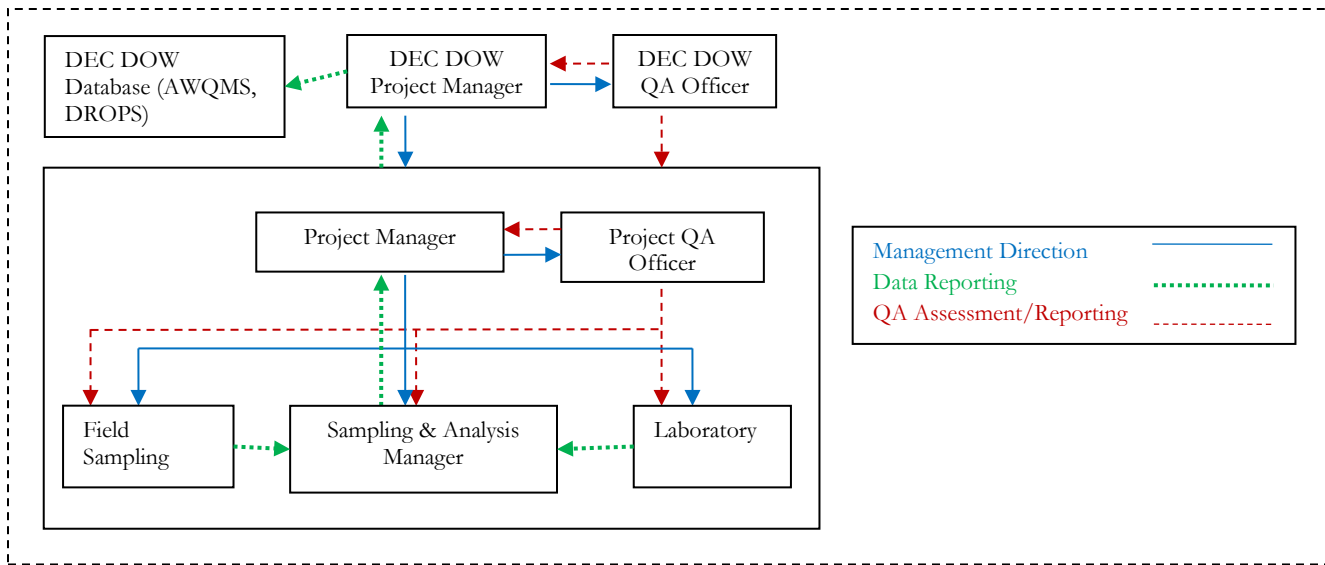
DEC DOW Database (AWQMS, DROPS)

DEC DOW Project Manager

DEC DOW QA Officer

Project Manager

Project QA Officer

Field Sampling

Sampling & Analysis Manager

Laboratory

Management Direction
Data Reporting
QA Assessment/Reporting